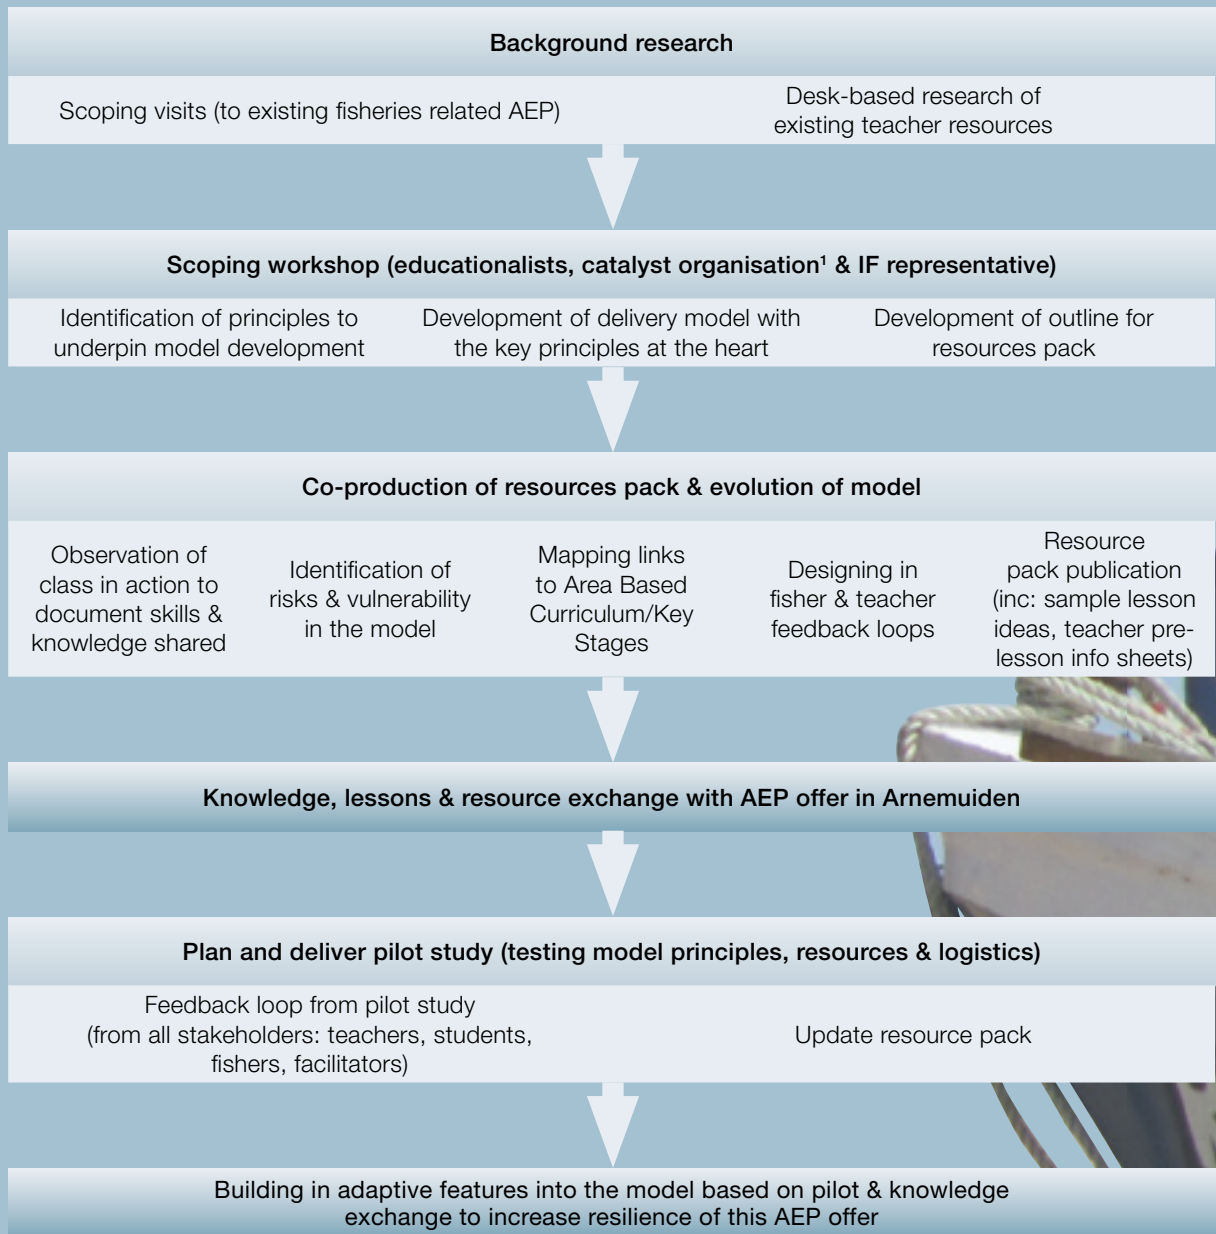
Background research

Scoping visits (to existing fisheries related AEP)

Desk-based research of existing teacher resources

Scoping workshop (educationalists, catalyst organisation$^1$ & IF representative)

Identification of principles to underpin model development

Development of delivery model with the key principles at the heart

Development of outline for resources pack

Co-production of resources pack & evolution of model

Observation of class in action to document skills & knowledge shared

Identification of risks & vulnerability in the model

Mapping links to Area Based Curriculum/Key Stages

Designing in fisher & teacher feedback loops

Resource pack publication (inc: sample lesson ideas, teacher prelesson info sheets)

Knowledge, lessons & resource exchange with AEP offer in Arnemuiden

Plan and deliver pilot study (testing model principles, resources & logistics)

Feedback loop from pilot study (from all stakeholders: teachers, students, fishers, facilitators)

Update resource pack

Building in adaptive features into the model based on pilot & knowledge exchange to increase resilience of this AEP offer